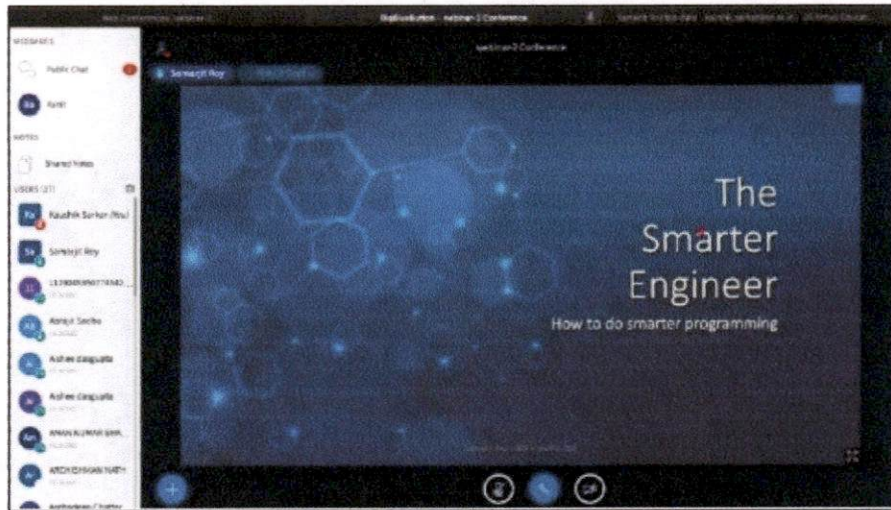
BigBlueButton - webinar-2 Conference

MESSAGES

Public Chat

Ba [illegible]

NOTES

Shared Notes

USERS (27)

Ka Kaushik Sarkar (You)

So Somarjit Roy

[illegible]

Ab Abhijit Sadhu

As Ashee dasgupta

As Ashee dasgupta

An AMAN KUMAR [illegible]

Ar ARCHISMAN NATH

An Anirban Chatter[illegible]

webinar-2 Conference

Somarjit Roy

The Smarter Engineer

How to do smarter programming